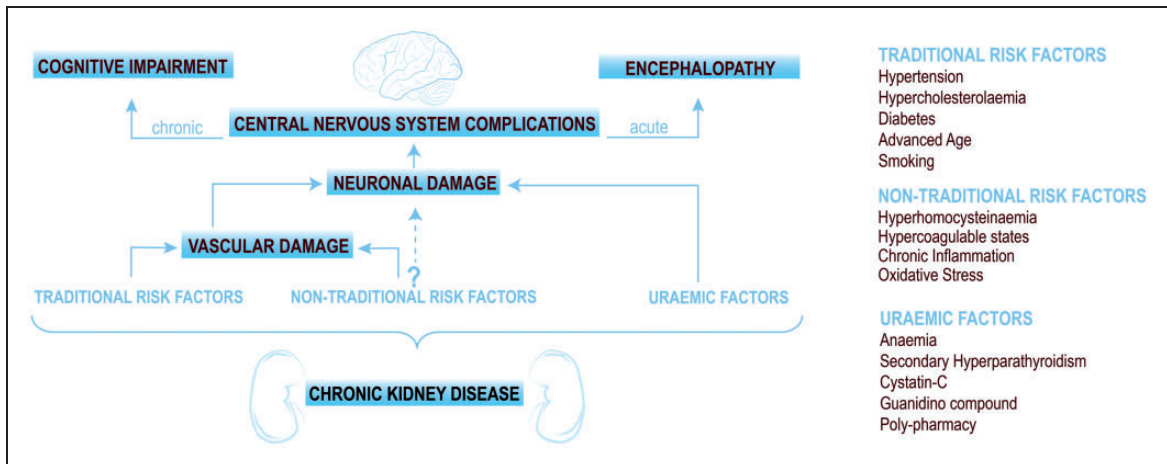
COGNITIVE IMPAIRMENT

ENCEPHALOPATHY

chronic

CENTRAL NERVOUS SYSTEM COMPLICATIONS

acute

NEURONAL DAMAGE

VASCULAR DAMAGE

?

TRADITIONAL RISK FACTORS

NON-TRADITIONAL RISK FACTORS

URAEMIC FACTORS

CHRONIC KIDNEY DISEASE

TRADITIONAL RISK FACTORS
Hypertension
Hypercholesterolaemia
Diabetes
Advanced Age
Smoking

NON-TRADITIONAL RISK FACTORS
Hyperhomocysteinaemia
Hypercoagulable states
Chronic Inflammation
Oxidative Stress

URAEMIC FACTORS
Anaemia
Secondary Hyperparathyroidism
Cystatin-C
Guanidino compound
Poly-pharmacy